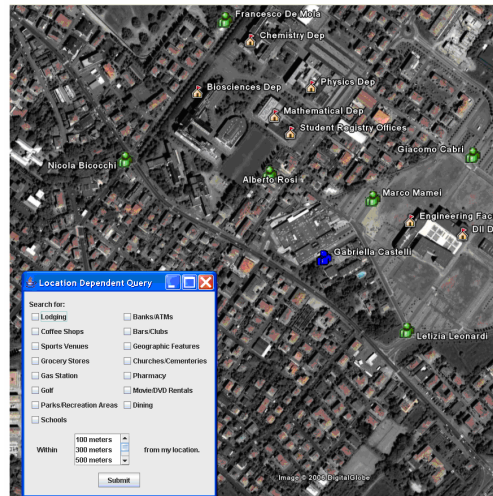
Francesco De Mola
Chemistry Dep
Biosciences Dep
Physics Dep
Mathematical Dep
Student Registry Offices
Nicola Bicocchi
Giacomo Cabri
Alberto Rosi
Marco Mamei
Engineering Fac
DII D
Gabriella Castelli
Letizia Leonardi

Location Dependent Query

Search for:

| | |
|---|---|
| Lodging | Banks/ATMs |
| Coffee Shops | Bars/Clubs |
| Sports Venues | Geographic Features |
| Grocery Stores | Churches/Cementeries |
| Gas Station | Pharmacy |
| Golf | Movie/DVD Rentals |
| Parks/Recreation Areas | Dining |
| Schools | |

Within 100 meters 300 meters 500 meters from my location.

Submit

Image © 2008 DigitalGlobe